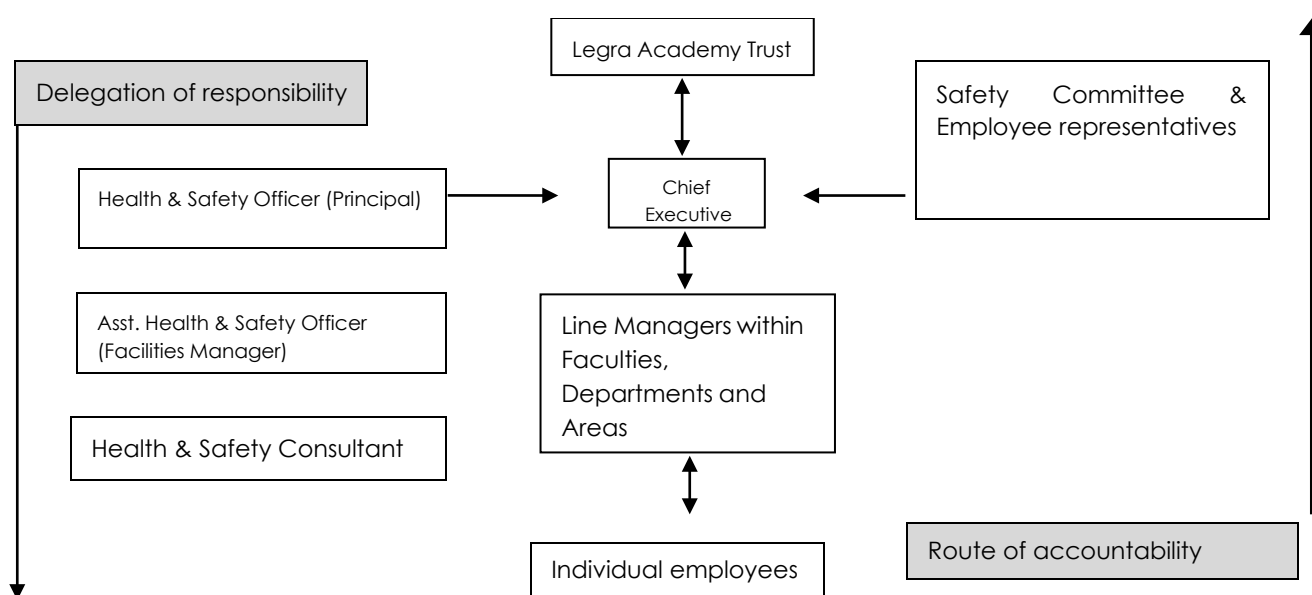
Legra Academy Trust

Delegation of responsibility

Safety Committee & Employee representatives

Health & Safety Officer (Principal)

Chief Executive

Asst. Health & Safety Officer (Facilities Manager)

Line Managers within Faculties, Departments and Areas

Health & Safety Consultant

Route of accountability

Individual employees